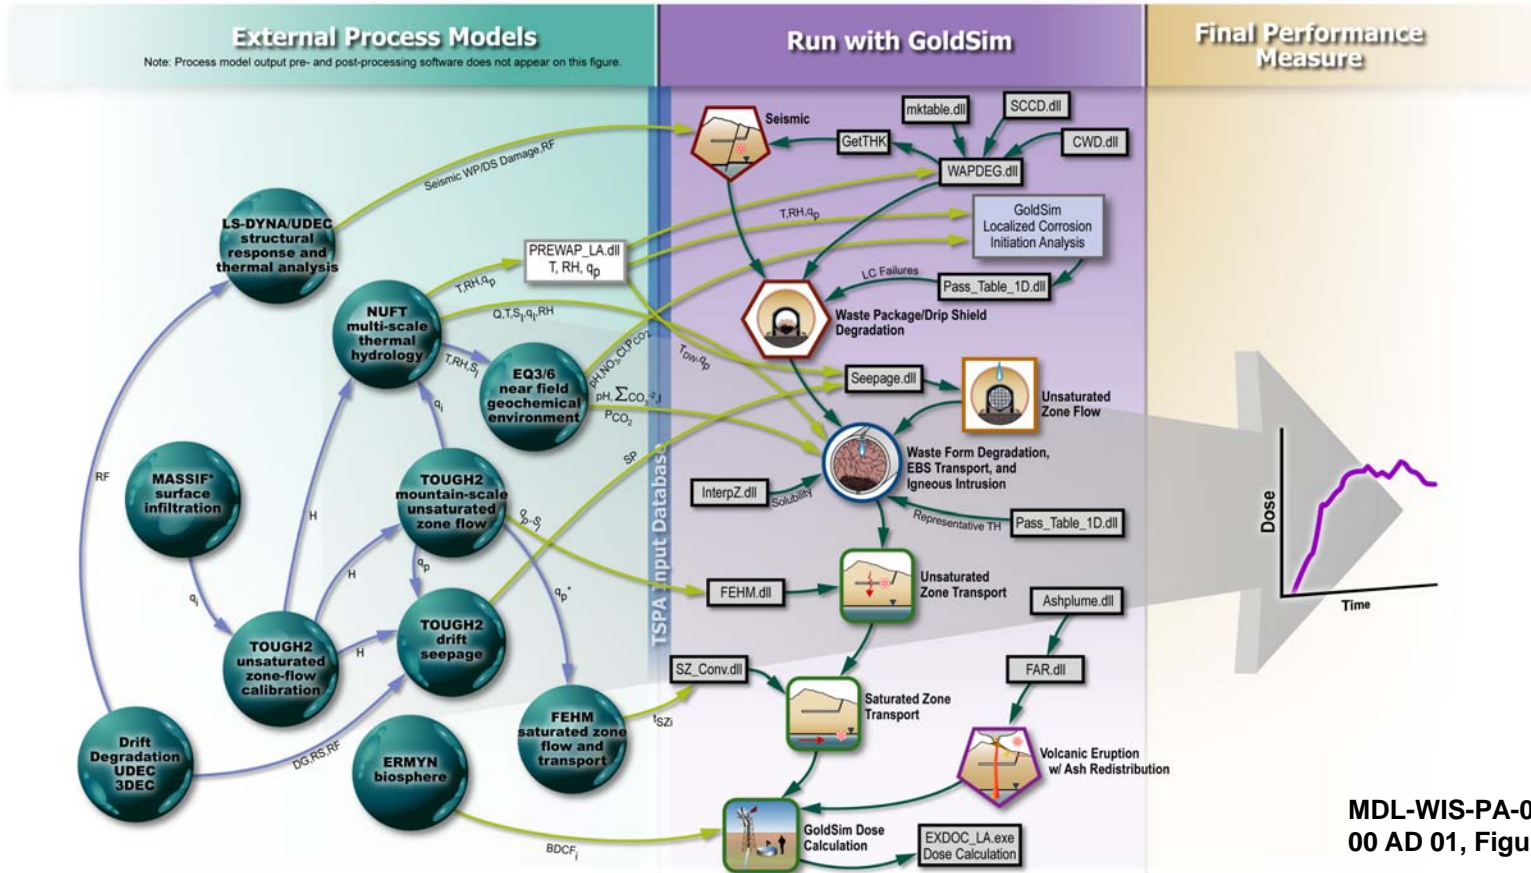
External Process Models
Note: Process model output pre- and post-processing software does not appear on this figure.

Run with GoldSim

Final Performance Measure

LS-DYNA/UDEC structural response and thermal analysis

NUFT multi-scale thermal hydrology

EQ3/6 near field geochemical environment

MASSIF* surface infiltration

TOUGH2 mountain-scale unsaturated zone flow

TOUGH2 drift seepage

TOUGH2 unsaturated zone-flow calibration

Drift Degradation UDEC 3DEC

ERMYN biosphere

FEHM saturated zone flow and transport

Seismic WP/DS Damage,RF

RF

H

H

H

$q_i$

$q_i$

$q_p$

$q_p$-$S_i$

$q_p$*

T,RH,$q_p$

T,RH,$q_p$

Q,T,$S_i$,$q_i$,RH

T,RH,$S_i$

pH,$NO_3$,Cl,$P_{CO_2}$

pH, $\sum CO_3^{-2}$,I

$P_{CO_2}$

$T_{DW}$,$q_p$

SP

DG,RS,RF

$t_{SZi}$

$BDCF_i$

PREWAP_LA.dll T, RH, $q_p$

TSPA Input Database

Seismic

GetTHK

mktable.dll

SCCD.dll

CWD.dll

WAPDEG.dll

GoldSim Localized Corrosion Initiation Analysis

LC Failures

Pass_Table_1D.dll

Waste Package/Drip Shield Degradation

Seepage.dll

Unsaturated Zone Flow

Waste Form Degradation, EBS Transport, and Igneous Intrusion

InterpZ.dll

Solubility

Representative TH

Pass_Table_1D.dll

FEHM.dll

Unsaturated Zone Transport

Ashplume.dll

FAR.dll

SZ_Conv.dll

Saturated Zone Transport

Volcanic Eruption w/ Ash Redistribution

GoldSim Dose Calculation

EXDOC_LA.exe Dose Calculation

Dose

Time

MDL-WIS-PA-0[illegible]
00 AD 01, Figu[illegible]